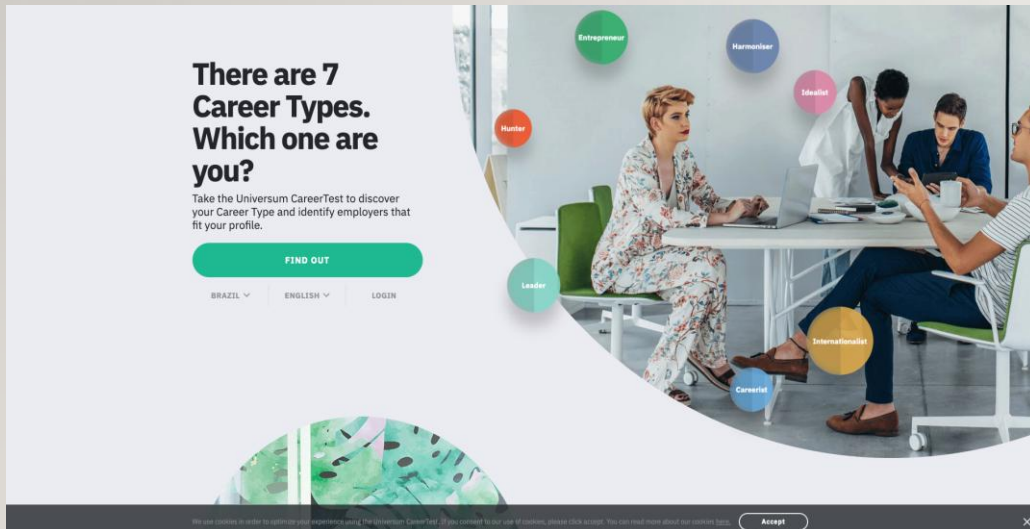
There are 7 Career Types. Which one are you?

Take the Universum CareerTest to discover your Career Type and identify employers that fit your profile.

FIND OUT

BRAZIL

ENGLISH

LOGIN

Entrepreneur

Harmoniser

Idealist

Hunter

Leader

Internationalist

Careerist

We use cookies in order to optimize your experience using the Universum CareerTest. If you consent to our use of cookies, please click accept. You can read more about our cookies here.

Accept